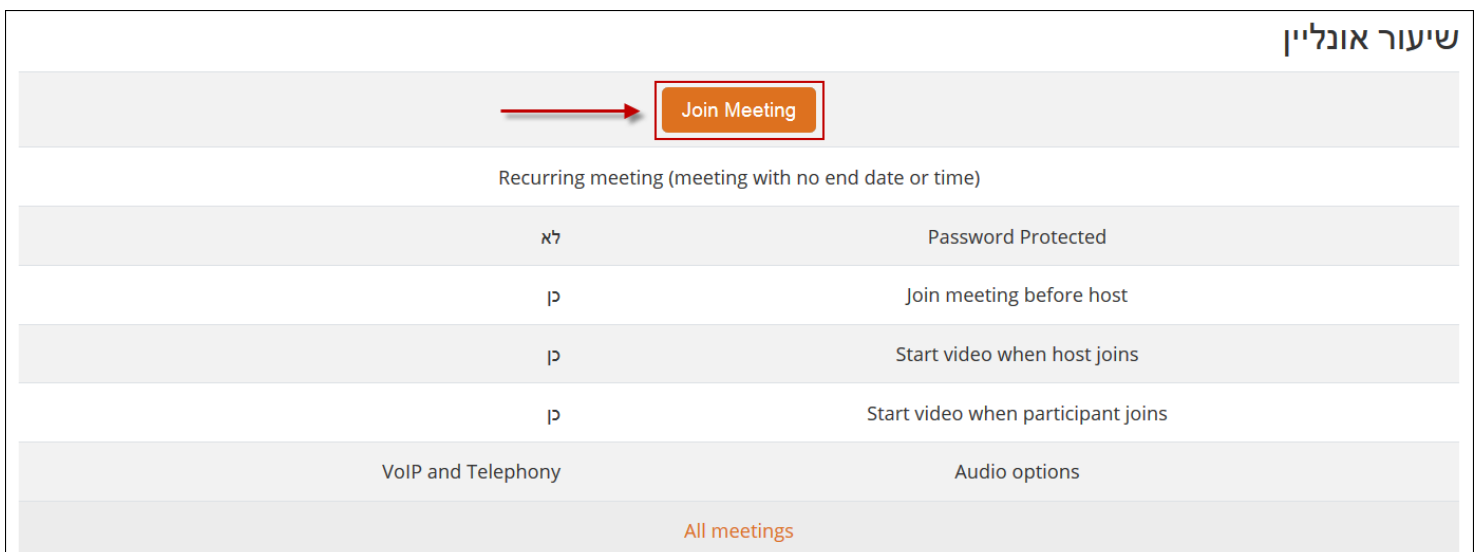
שיעור אונליין

Join Meeting

Recurring meeting (meeting with no end date or time)

| Password Protected | לא |
|---|---|
| Join meeting before host | כן |
| Start video when host joins | כן |
| Start video when participant joins | כן |
| Audio options | VoIP and Telephony |

All meetings